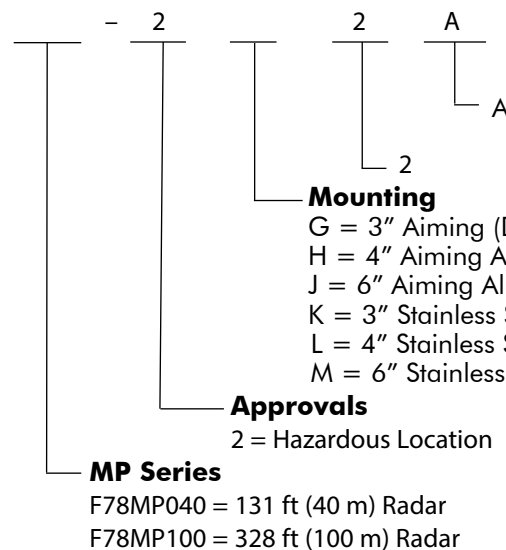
– 2 2 A

A

2

**Mounting**
G = 3″ Aiming (
H = 4″ Aiming A
J = 6″ Aiming Al
K = 3″ Stainless
L = 4″ Stainless
M = 6″ Stainless

**Approvals**
2 = Hazardous Location

**MP Series**
F78MP040 = 131 ft (40 m) Radar
F78MP100 = 328 ft (100 m) Radar